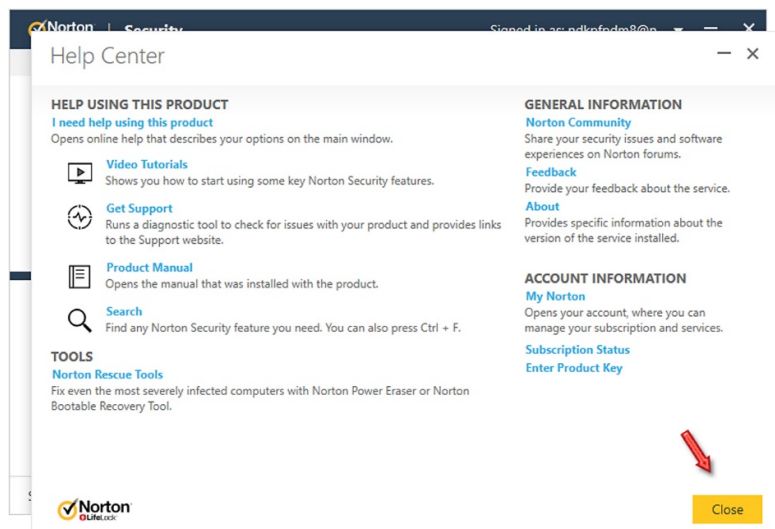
Norton | Security

Signed in as: ndkpfpdm8@n

Help Center

HELP USING THIS PRODUCT

I need help using this product

Opens online help that describes your options on the main window.

Video Tutorials

Shows you how to start using some key Norton Security features.

Get Support

Runs a diagnostic tool to check for issues with your product and provides links to the Support website.

Product Manual

Opens the manual that was installed with the product.

Search

Find any Norton Security feature you need. You can also press Ctrl + F.

TOOLS

Norton Rescue Tools

Fix even the most severely infected computers with Norton Power Eraser or Norton Bootable Recovery Tool.

GENERAL INFORMATION

Norton Community

Share your security issues and software experiences on Norton forums.

Feedback

Provide your feedback about the service.

About

Provides specific information about the version of the service installed.

ACCOUNT INFORMATION

My Norton

Opens your account, where you can manage your subscription and services.

Subscription Status

Enter Product Key

Norton LifeLock

Close